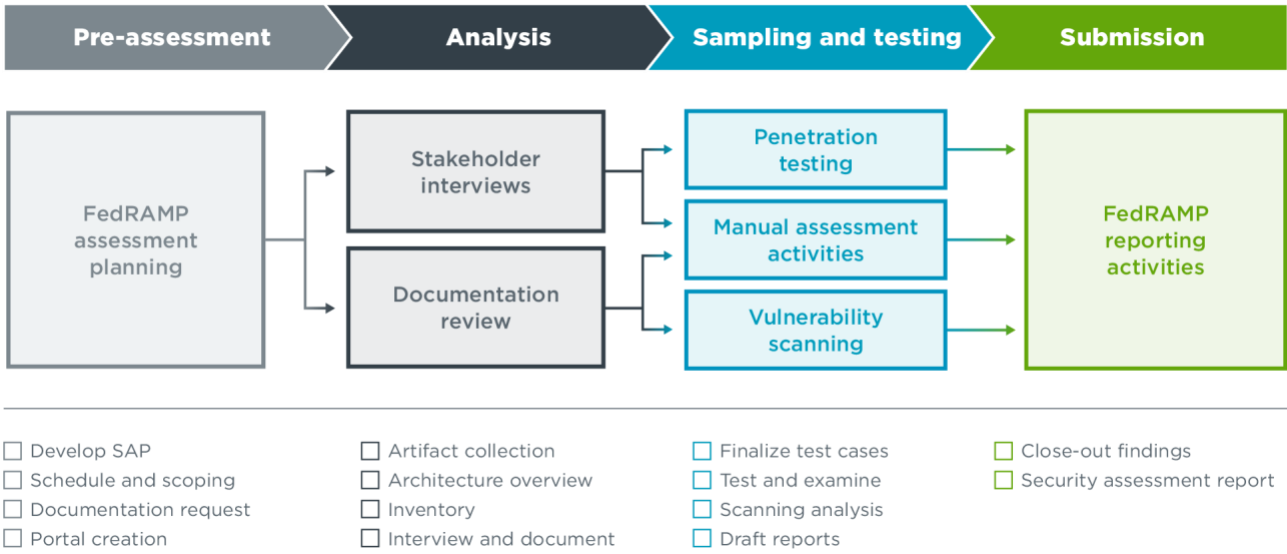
Pre-assessment

Analysis

Sampling and testing

Submission

FedRAMP assessment planning

Stakeholder interviews

Documentation review

Penetration testing

Manual assessment activities

Vulnerability scanning

FedRAMP reporting activities

☐ Develop SAP
☐ Schedule and scoping
☐ Documentation request
☐ Portal creation

☐ Artifact collection
☐ Architecture overview
☐ Inventory
☐ Interview and document

☐ Finalize test cases
☐ Test and examine
☐ Scanning analysis
☐ Draft reports

☐ Close-out findings
☐ Security assessment report